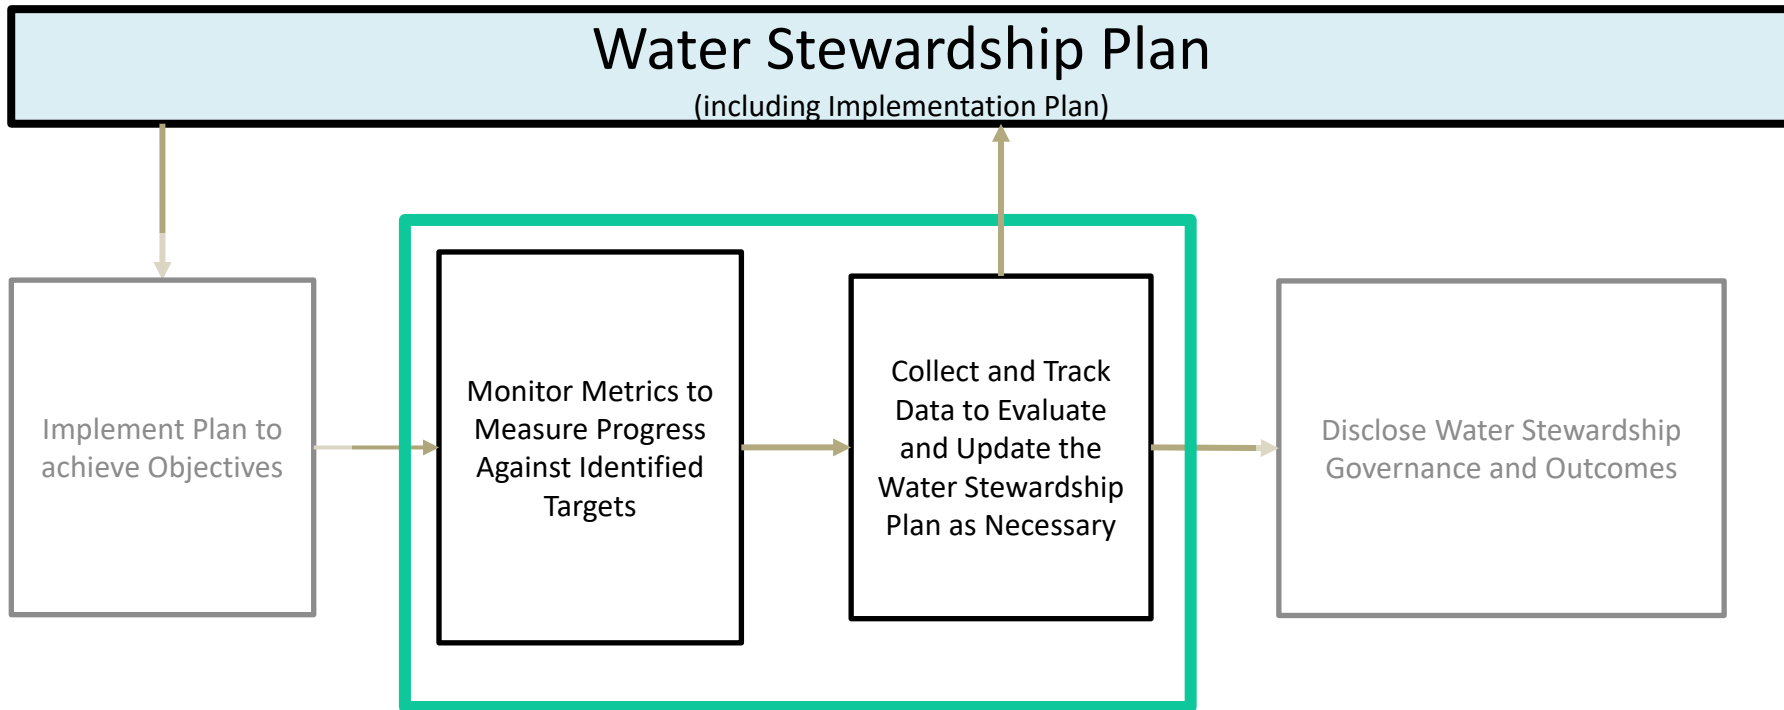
Water Stewardship Plan
(including Implementation Plan)

Implement Plan to achieve Objectives

Monitor Metrics to Measure Progress Against Identified Targets

Collect and Track Data to Evaluate and Update the Water Stewardship Plan as Necessary

Disclose Water Stewardship Governance and Outcomes